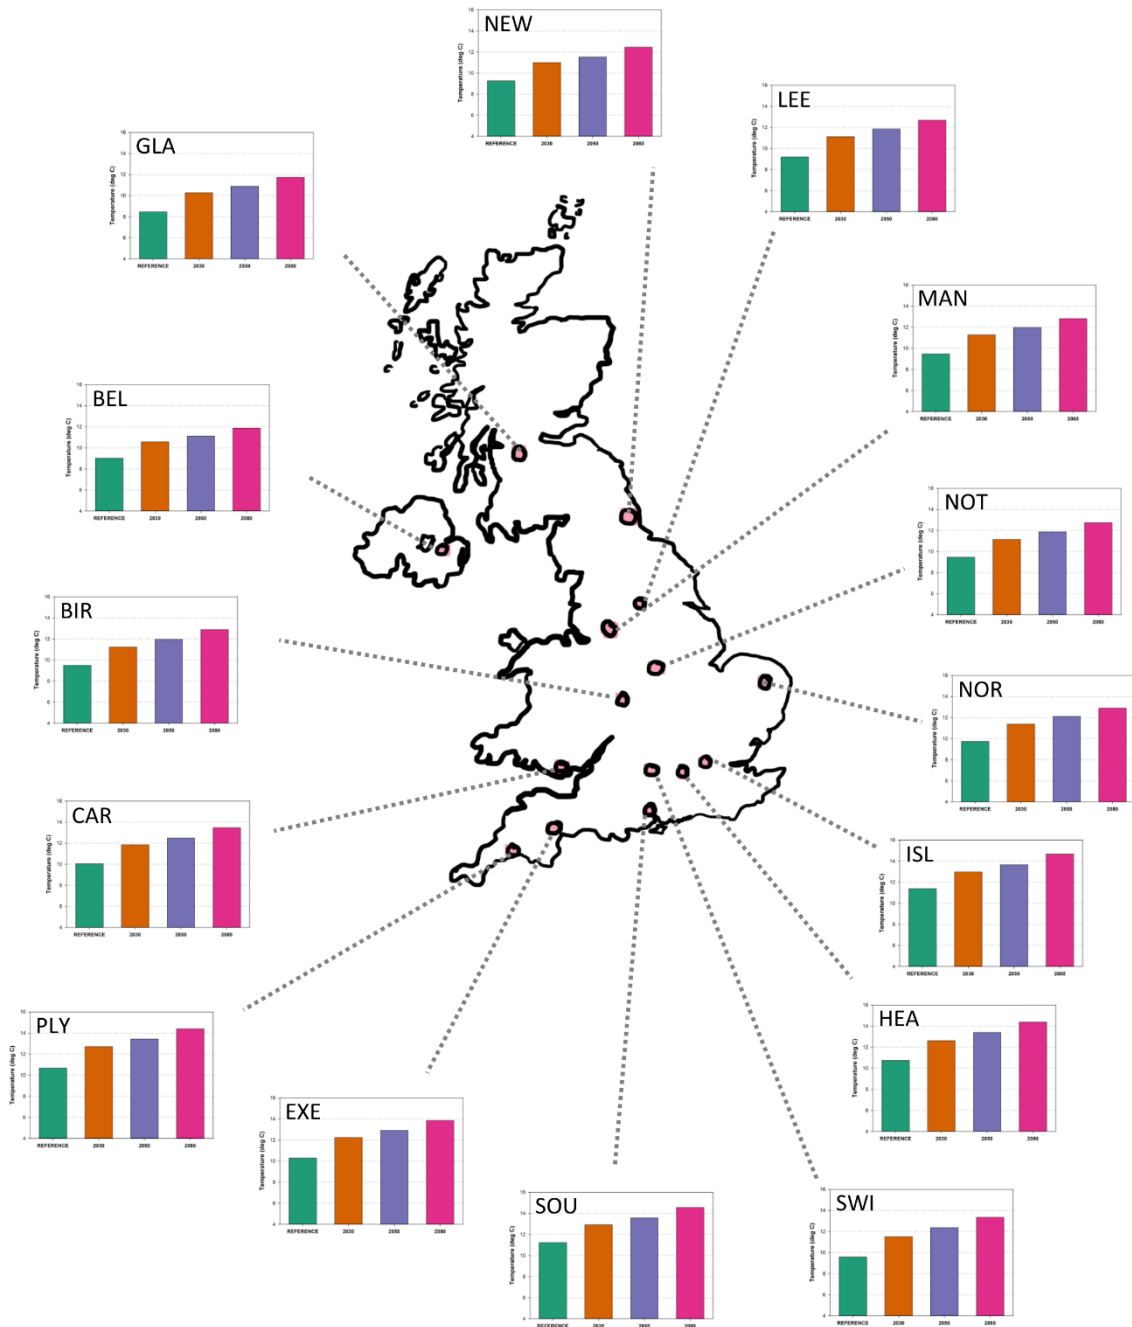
NEW
16 14 12 10 8 6 4
Temperature (deg C)
REFERENCE 2030 2050 2080

LEE
16 14 12 10 8 6 4
Temperature (deg C)
REFERENCE 2030 2050 2080

GLA
16 14 12 10 8 6 4
Temperature (deg C)
REFERENCE 2030 2050 2080

MAN
16 14 12 10 8 6 4
Temperature (deg C)
REFERENCE 2030 2050 2080

BEL
16 14 12 10 8 6 4
Temperature (deg C)
REFERENCE 2030 2050 2080

NOT
16 14 12 10 8 6 4
Temperature (deg C)
REFERENCE 2030 2050 2080

BIR
16 14 12 10 8 6 4
Temperature (deg C)
REFERENCE 2030 2050 2080

NOR
16 14 12 10 8 6 4
Temperature (deg C)
REFERENCE 2030 2050 2080

CAR
16 14 12 10 8 6 4
Temperature (deg C)
REFERENCE 2030 2050 2080

ISL
16 14 12 10 8 6 4
Temperature (deg C)
REFERENCE 2030 2050 2080

PLY
16 14 12 10 8 6 4
Temperature (deg C)
REFERENCE 2030 2050 2080

HEA
16 14 12 10 8 6 4
Temperature (deg C)
REFERENCE 2030 2050 2080

EXE
16 14 12 10 8 6 4
Temperature (deg C)
REFERENCE 2030 2050 2080

SOU
16 14 12 10 8 6 4
Temperature (deg C)
REFERENCE 2030 2050 2080

SWI
16 14 12 10 8 6 4
Temperature (deg C)
REFERENCE 2030 2050 2080